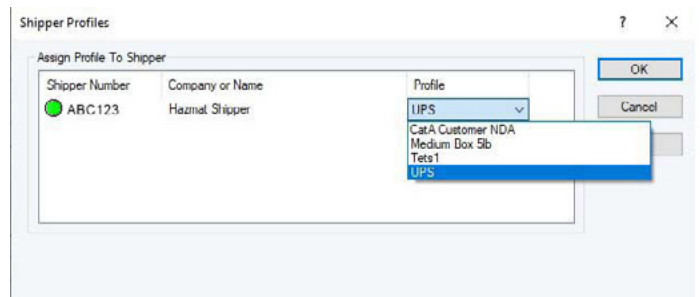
Shipper Profiles

?

×

Assign Profile To Shipper

| Shipper Number | Company or Name | Profile |
|---|---|---|
| ABC123 | Hazmat Shipper | UPS |

CatA Customer NDA
Medium Box 5lb
Tets1
UPS

OK

Cancel